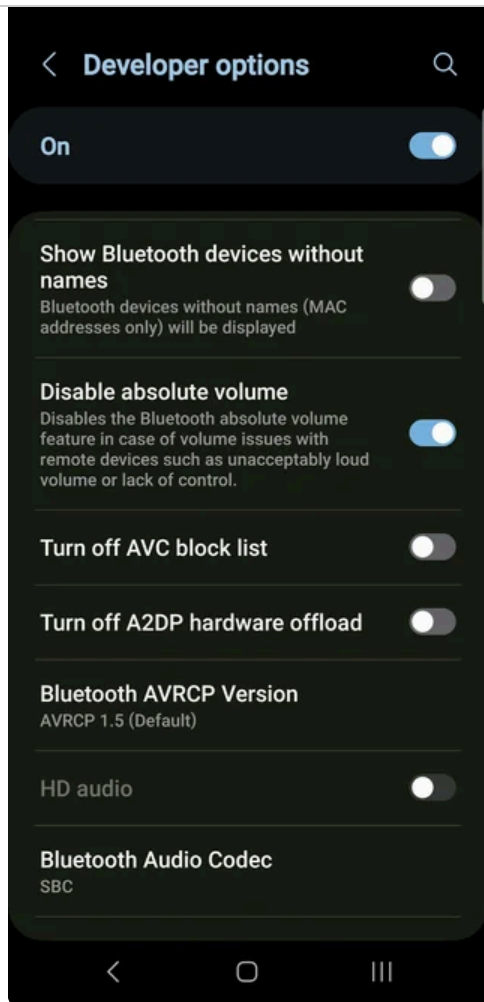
Developer options

On

Show Bluetooth devices without names
Bluetooth devices without names (MAC addresses only) will be displayed

Disable absolute volume
Disables the Bluetooth absolute volume feature in case of volume issues with remote devices such as unacceptably loud volume or lack of control.

Turn off AVC block list

Turn off A2DP hardware offload

Bluetooth AVRCP Version
AVRCP 1.5 (Default)

HD audio

Bluetooth Audio Codec
SBC